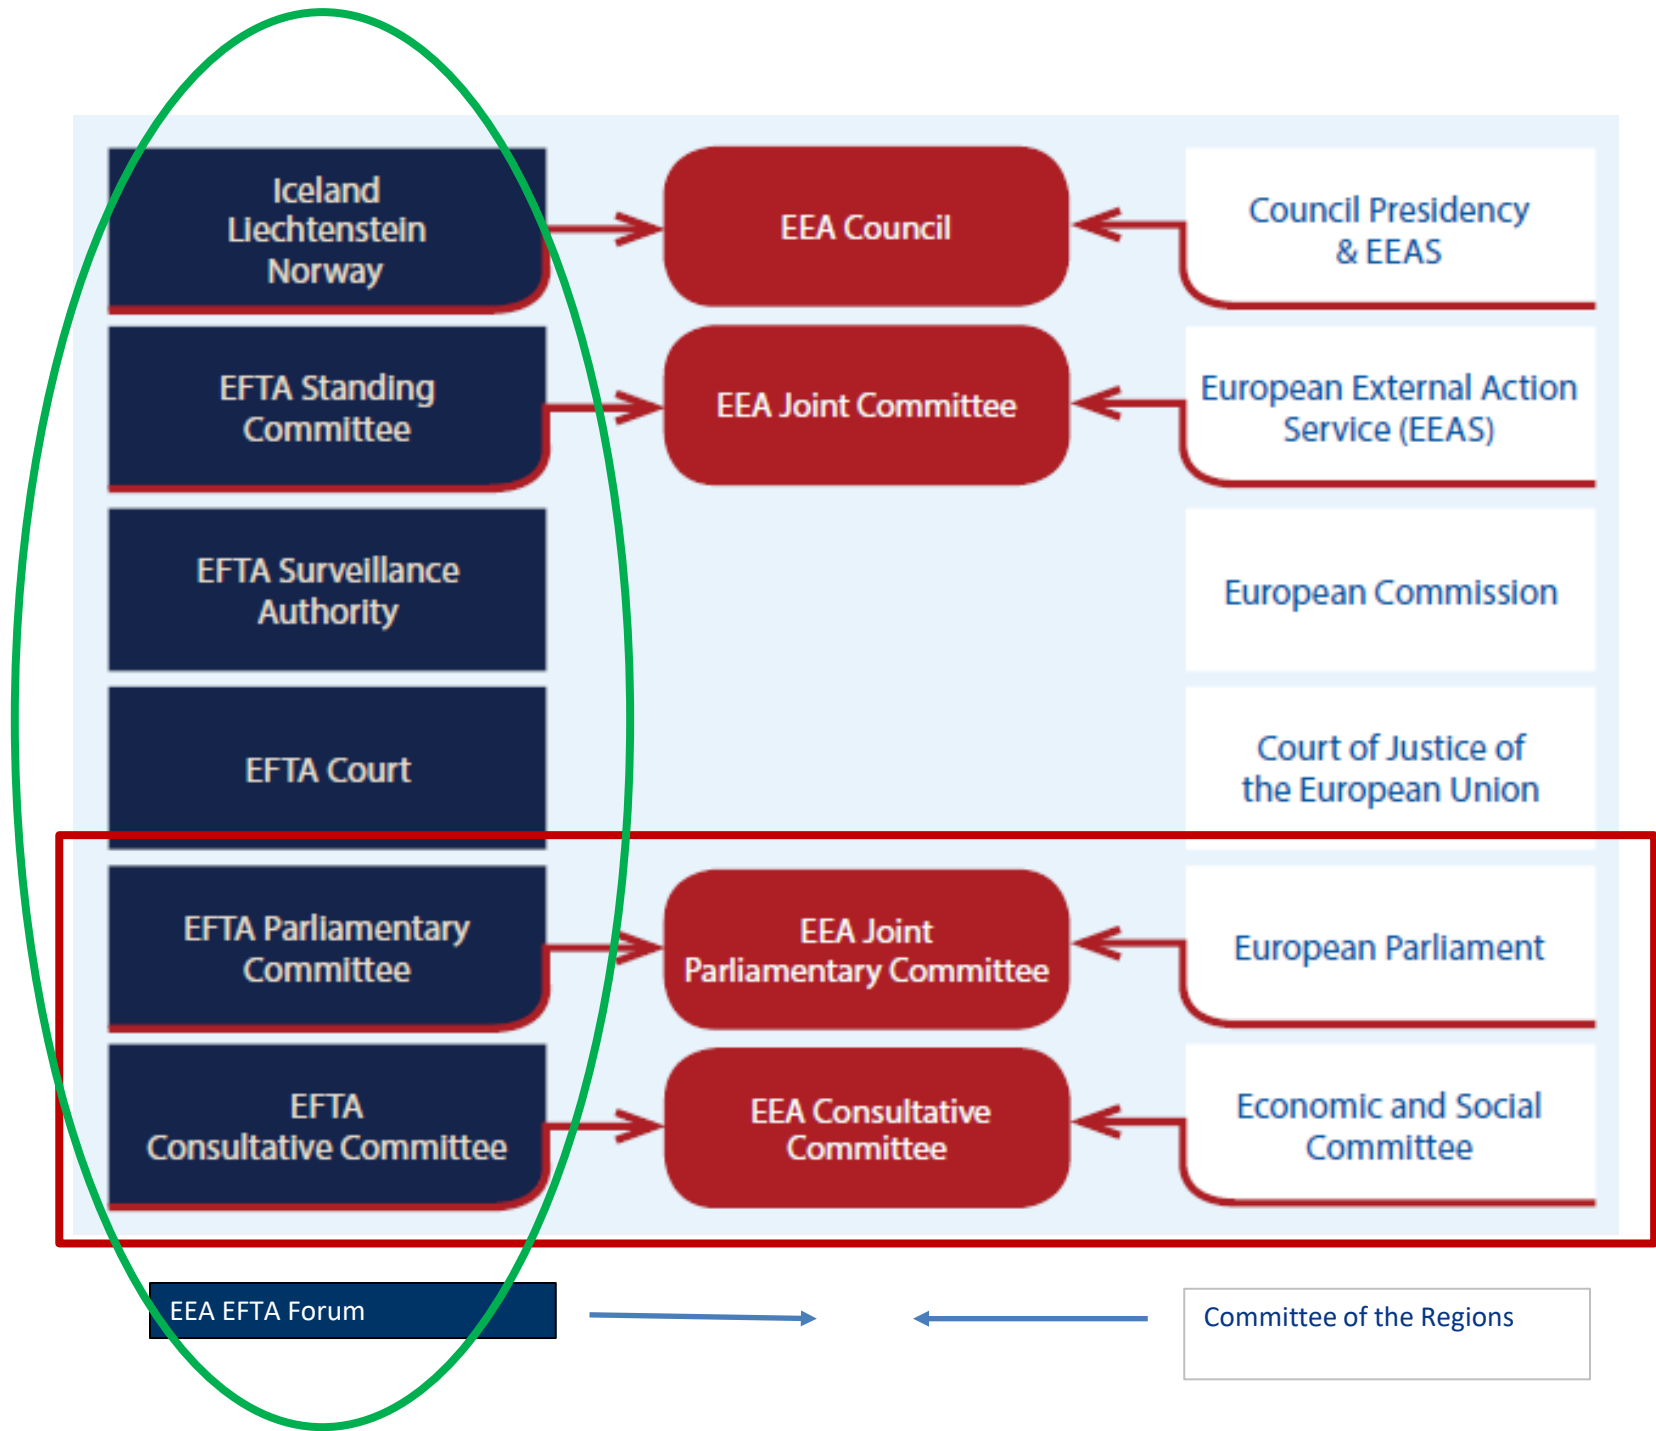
Iceland
Liechtenstein
Norway

EEA Council

Council Presidency & EEAS

EFTA Standing Committee

EEA Joint Committee

European External Action Service (EEAS)

EFTA Surveillance Authority

European Commission

EFTA Court

Court of Justice of the European Union

EFTA Parliamentary Committee

EEA Joint Parliamentary Committee

European Parliament

EFTA Consultative Committee

EEA Consultative Committee

Economic and Social Committee

EEA EFTA Forum

Committee of the Regions